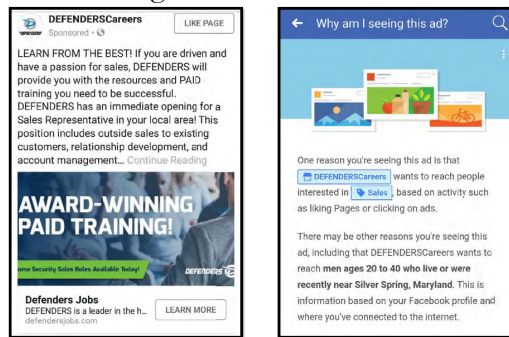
DEFENDERSCareers
Sponsored · 
LIKE PAGE

LEARN FROM THE BEST! If you are driven and have a passion for sales, DEFENDERS will provide you with the resources and PAID training you need to be successful. DEFENDERS has an immediate opening for a Sales Representative in your local area! This position includes outside sales to existing customers, relationship development, and account management... Continue Reading

AWARD-WINNING PAID TRAINING!
ome Security Sales Roles Available Today!
DEFENDERS

Defenders Jobs
DEFENDERS is a leader in the h...
defendersjobs.com
LEARN MORE

Why am I seeing this ad?

One reason you're seeing this ad is that DEFENDERSCareers wants to reach people interested in Sales, based on activity such as liking Pages or clicking on ads.

There may be other reasons you're seeing this ad, including that DEFENDERSCareers wants to reach men ages 20 to 40 who live or were recently near Silver Spring, Maryland. This is information based on your Facebook profile and where you've connected to the internet.